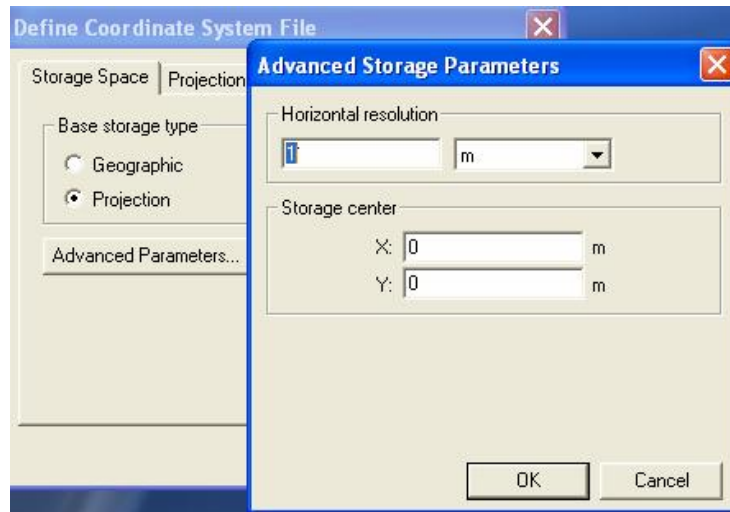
Define Coordinate System File

Storage Space | Projection

Base storage type

Geographic

Projection

Advanced Parameters...

Advanced Storage Parameters

Horizontal resolution

1

m

Storage center

X: 0 m

Y: 0 m

OK

Cancel